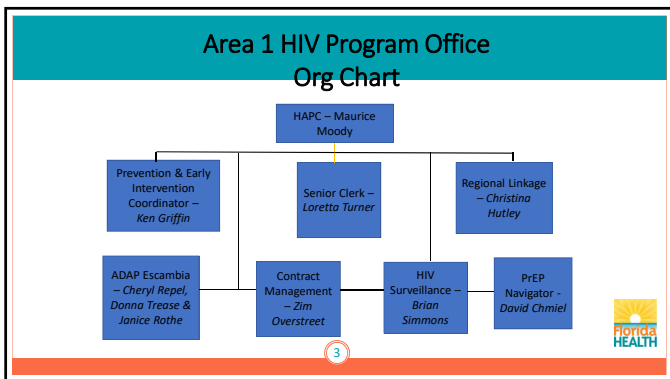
Area 1 HIV Program Office
Org Chart

HAPC – Maurice Moody

Prevention & Early Intervention Coordinator – Ken Griffin

Senior Clerk – Loretta Turner

Regional Linkage – Christina Hutley

ADAP Escambia – Cheryl Repel, Donna Trease & Janice Rothe

Contract Management – Zim Overstreet

HIV Surveillance – Brian Simmons

PrEP Navigator – David Chmiel

Florida HEALTH

3